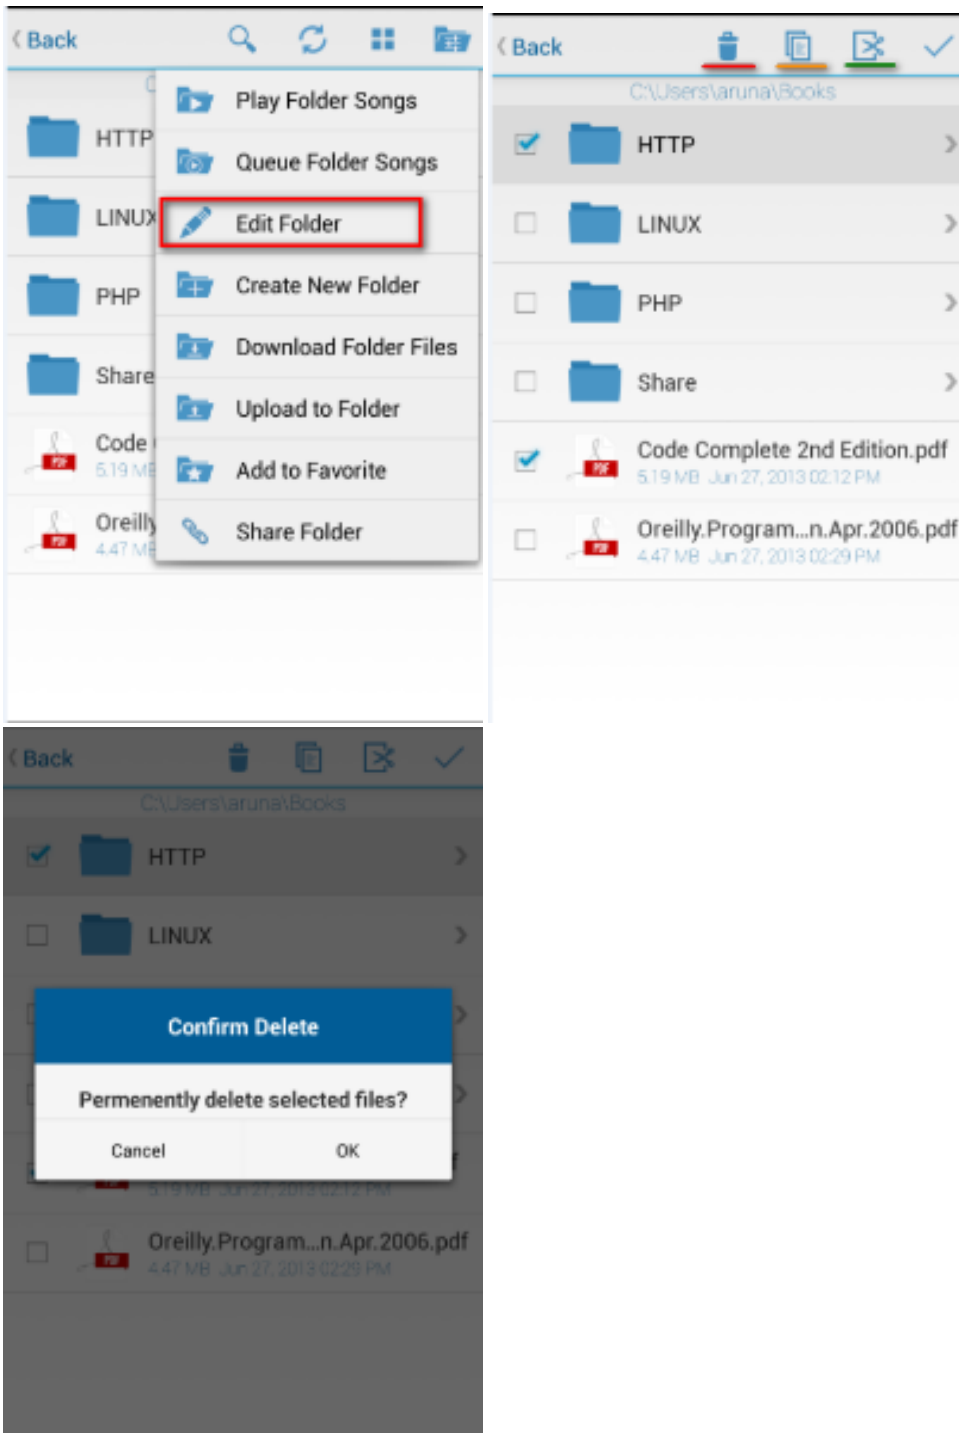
Back

HTTP
LINUX
PHP
Share
Code
5.19 MB
Oreilly
4.47 MB

Play Folder Songs
Queue Folder Songs
Edit Folder
Create New Folder
Download Folder Files
Upload to Folder
Add to Favorite
Share Folder

Back

C:\Users\aruna\Books

HTTP
LINUX
PHP
Share
Code Complete 2nd Edition.pdf
5.19 MB Jun 27, 2013 02:12 PM
Oreilly.Program...n.Apr.2006.pdf
4.47 MB Jun 27, 2013 02:29 PM

Back

C:\Users\aruna\Books

HTTP
LINUX

Confirm Delete

Permenently delete selected files?

Cancel
OK

5.19 MB Jun 27, 2013 02:12 PM
Oreilly.Program...n.Apr.2006.pdf
4.47 MB Jun 27, 2013 02:29 PM